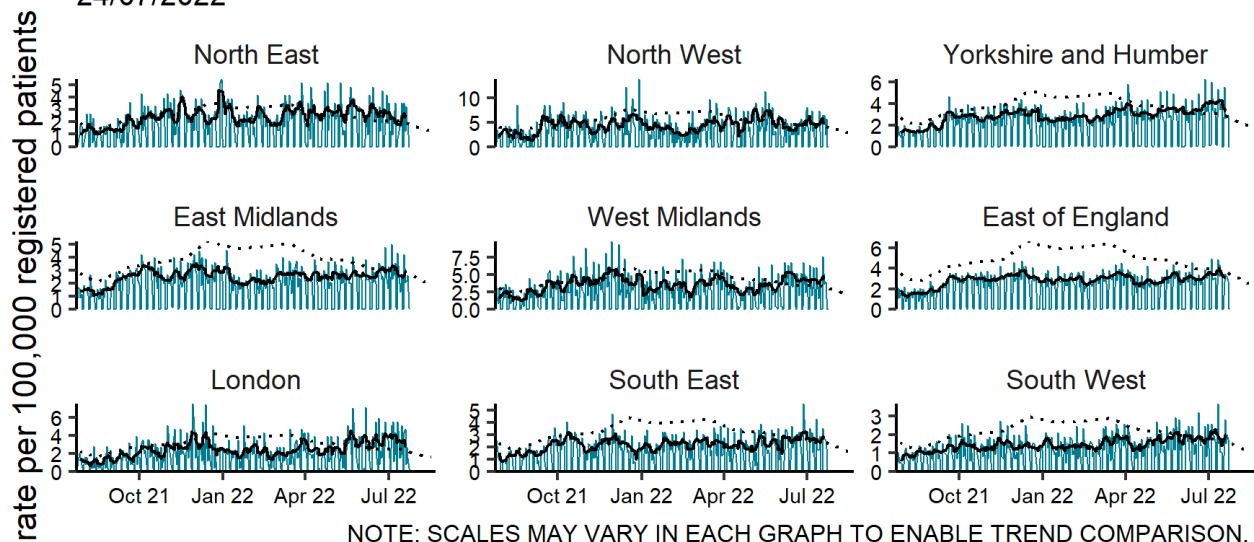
24/07/2022

rate per 100,000 registered patients

North East
5
4
3
2
1
0

North West
10
5
0

Yorkshire and Humber
6
4
2
0

East Midlands
5
4
3
2
1
0

West Midlands
7.5
5.0
2.5
0.0

East of England
6
4
2
0

London
6
4
2
0
Oct 21
Jan 22
Apr 22
Jul 22

South East
5
4
3
2
1
0
Oct 21
Jan 22
Apr 22
Jul 22

South West
3
2
1
0
Oct 21
Jan 22
Apr 22
Jul 22

NOTE: SCALES MAY VARY IN EACH GRAPH TO ENABLE TREND COMPARISON.